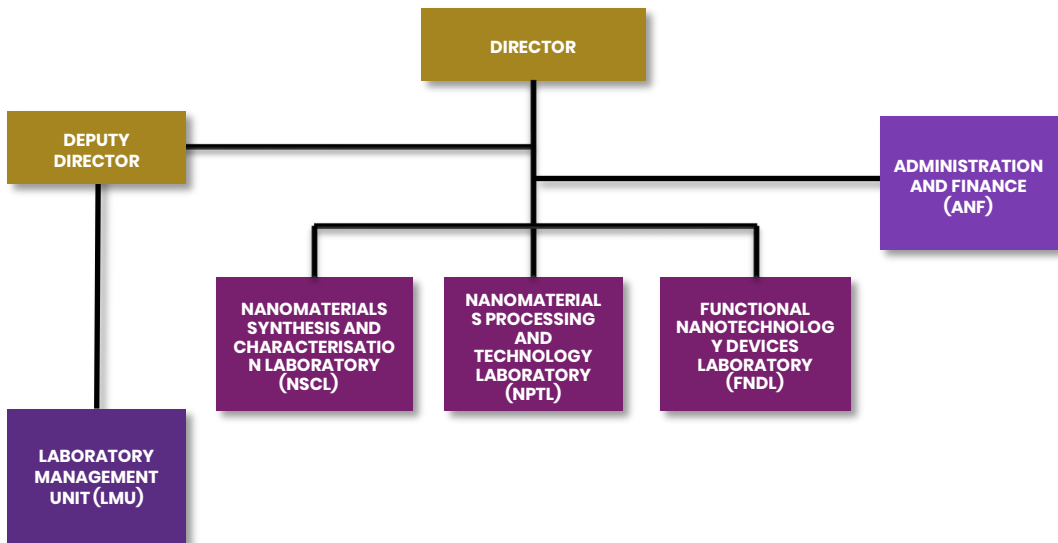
DIRECTOR

DEPUTY DIRECTOR

ADMINISTRATION AND FINANCE (ANF)

NANOMATERIALS SYNTHESIS AND CHARACTERISATION LABORATORY (NSCL)

NANOMATERIALS PROCESSING AND TECHNOLOGY LABORATORY (NPTL)

FUNCTIONAL NANOTECHNOLOGY DEVICES LABORATORY (FNDL)

LABORATORY MANAGEMENT UNIT (LMU)